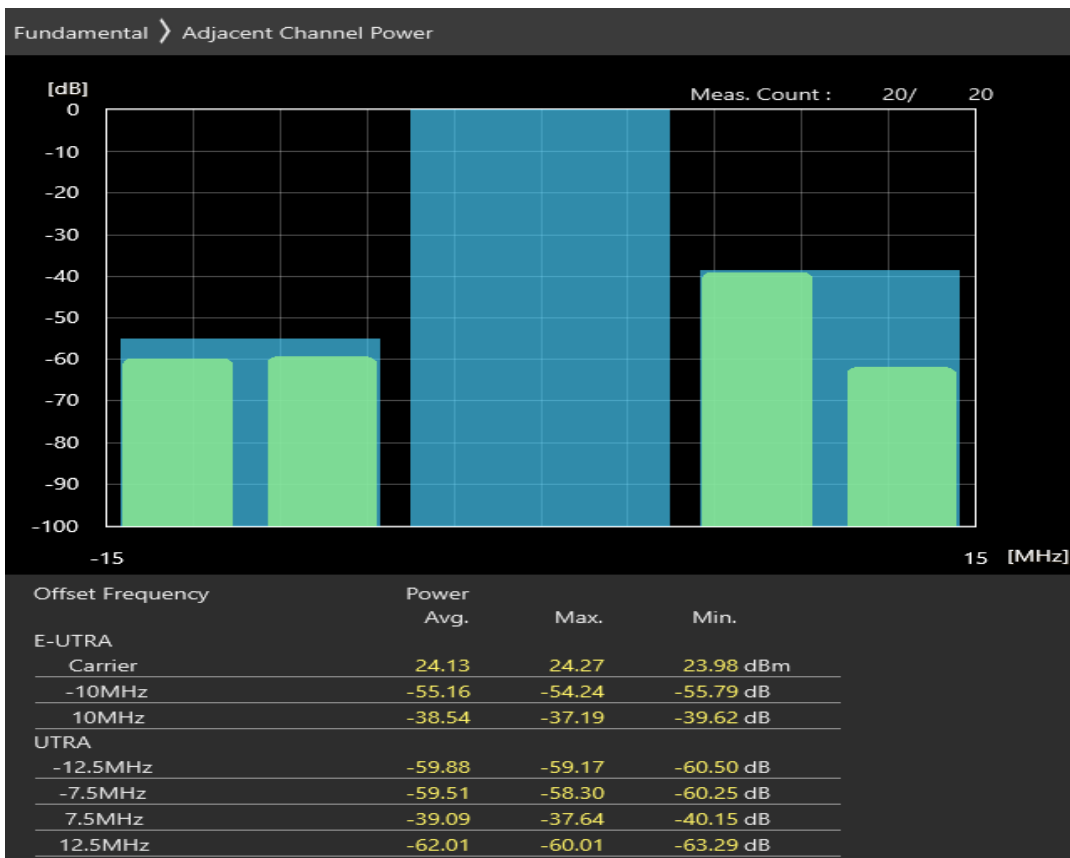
Fundamental 〉 Adjacent Channel Power

[dB]
Meas. Count : 20/ 20

0
-10
-20
-30
-40
-50
-60
-70
-80
-90
-100

-15
15 [MHz]

| Offset Frequency | Power Avg. | Max. | Min. |
|---|---|---|---|
| E-UTRA | | | |
| Carrier | 24.13 | 24.27 | 23.98 dBm |
| -10MHz | -55.16 | -54.24 | -55.79 dB |
| 10MHz | -38.54 | -37.19 | -39.62 dB |
| UTRA | | | |
| -12.5MHz | -59.88 | -59.17 | -60.50 dB |
| -7.5MHz | -59.51 | -58.30 | -60.25 dB |
| 7.5MHz | -39.09 | -37.64 | -40.15 dB |
| 12.5MHz | -62.01 | -60.01 | -63.29 dB |